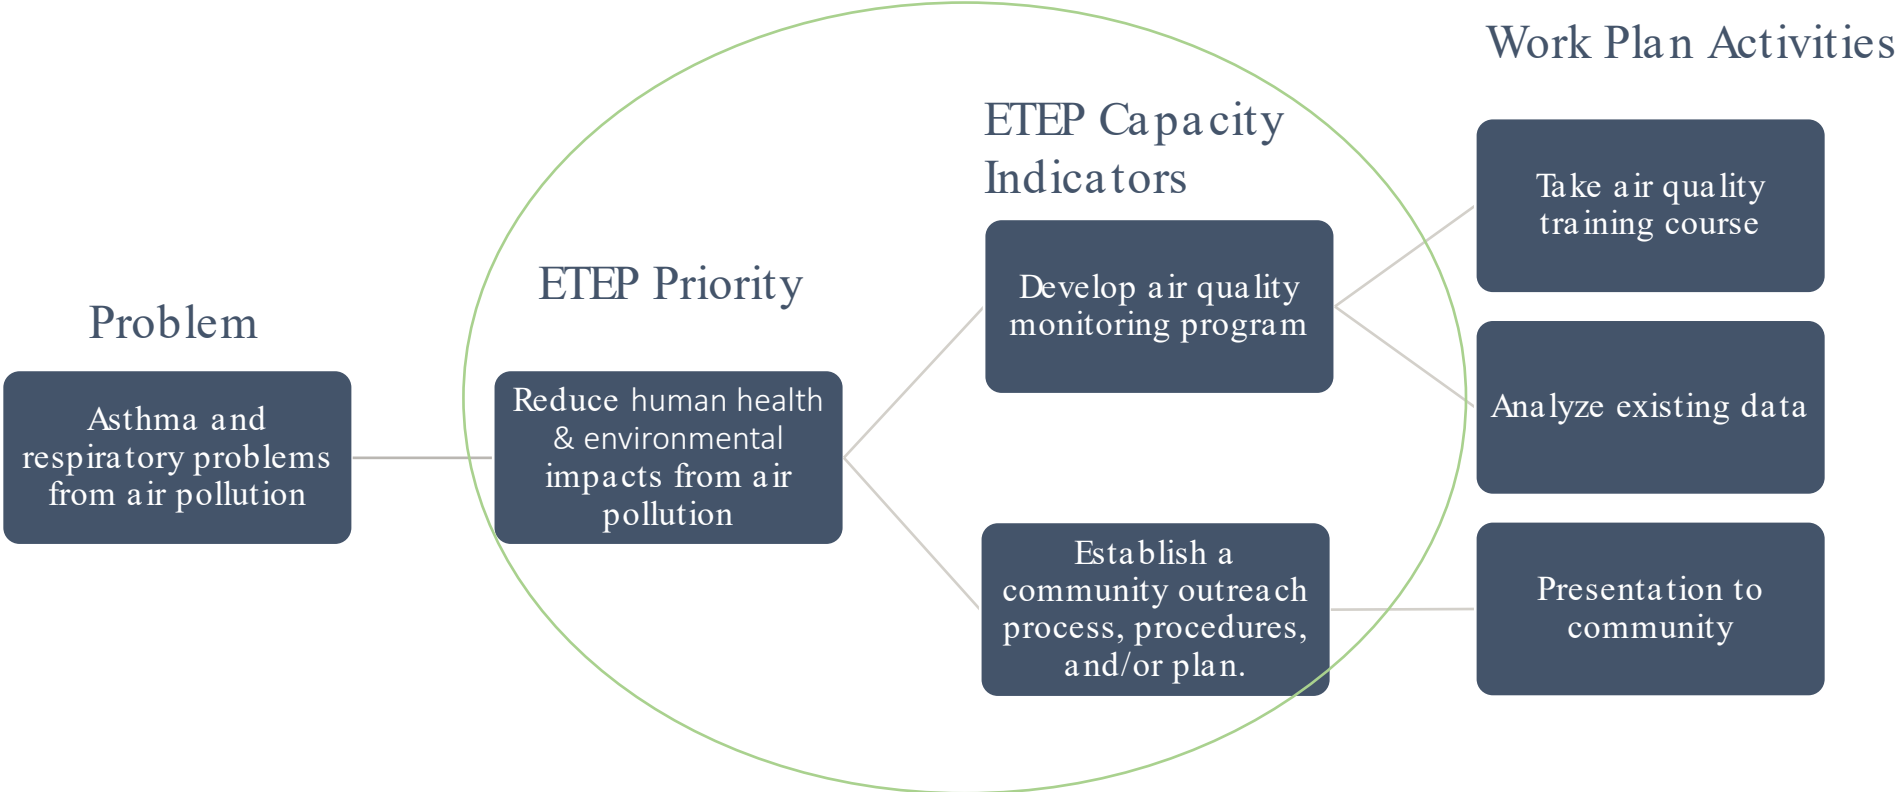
Work Plan Activities

ETEP Capacity Indicators

ETEP Priority

Problem

Asthma and respiratory problems from air pollution

Reduce human health & environmental impacts from air pollution

Develop air quality monitoring program

Establish a community outreach process, procedures, and/or plan.

Take air quality training course

Analyze existing data

Presentation to community